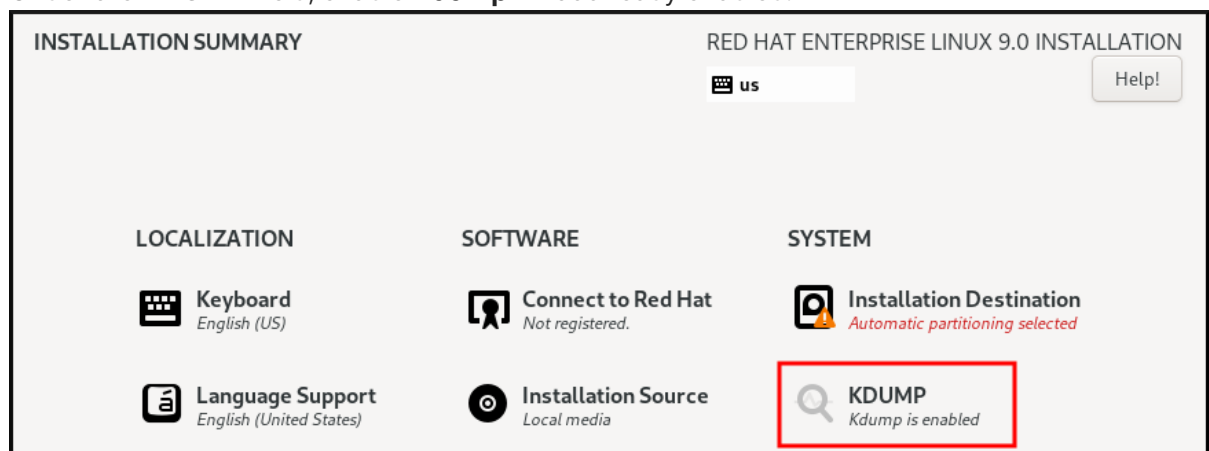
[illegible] KDUMP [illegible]

INSTALLATION SUMMARY

RED HAT ENTERPRISE LINUX 9.0 INSTALLATION

us

Help!

LOCALIZATION

Keyboard
English (US)

Language Support
English (United States)

SOFTWARE

Connect to Red Hat
Not registered.

Installation Source
Local media

SYSTEM

Installation Destination
Automatic partitioning selected

KDUMP
Kdump is enabled